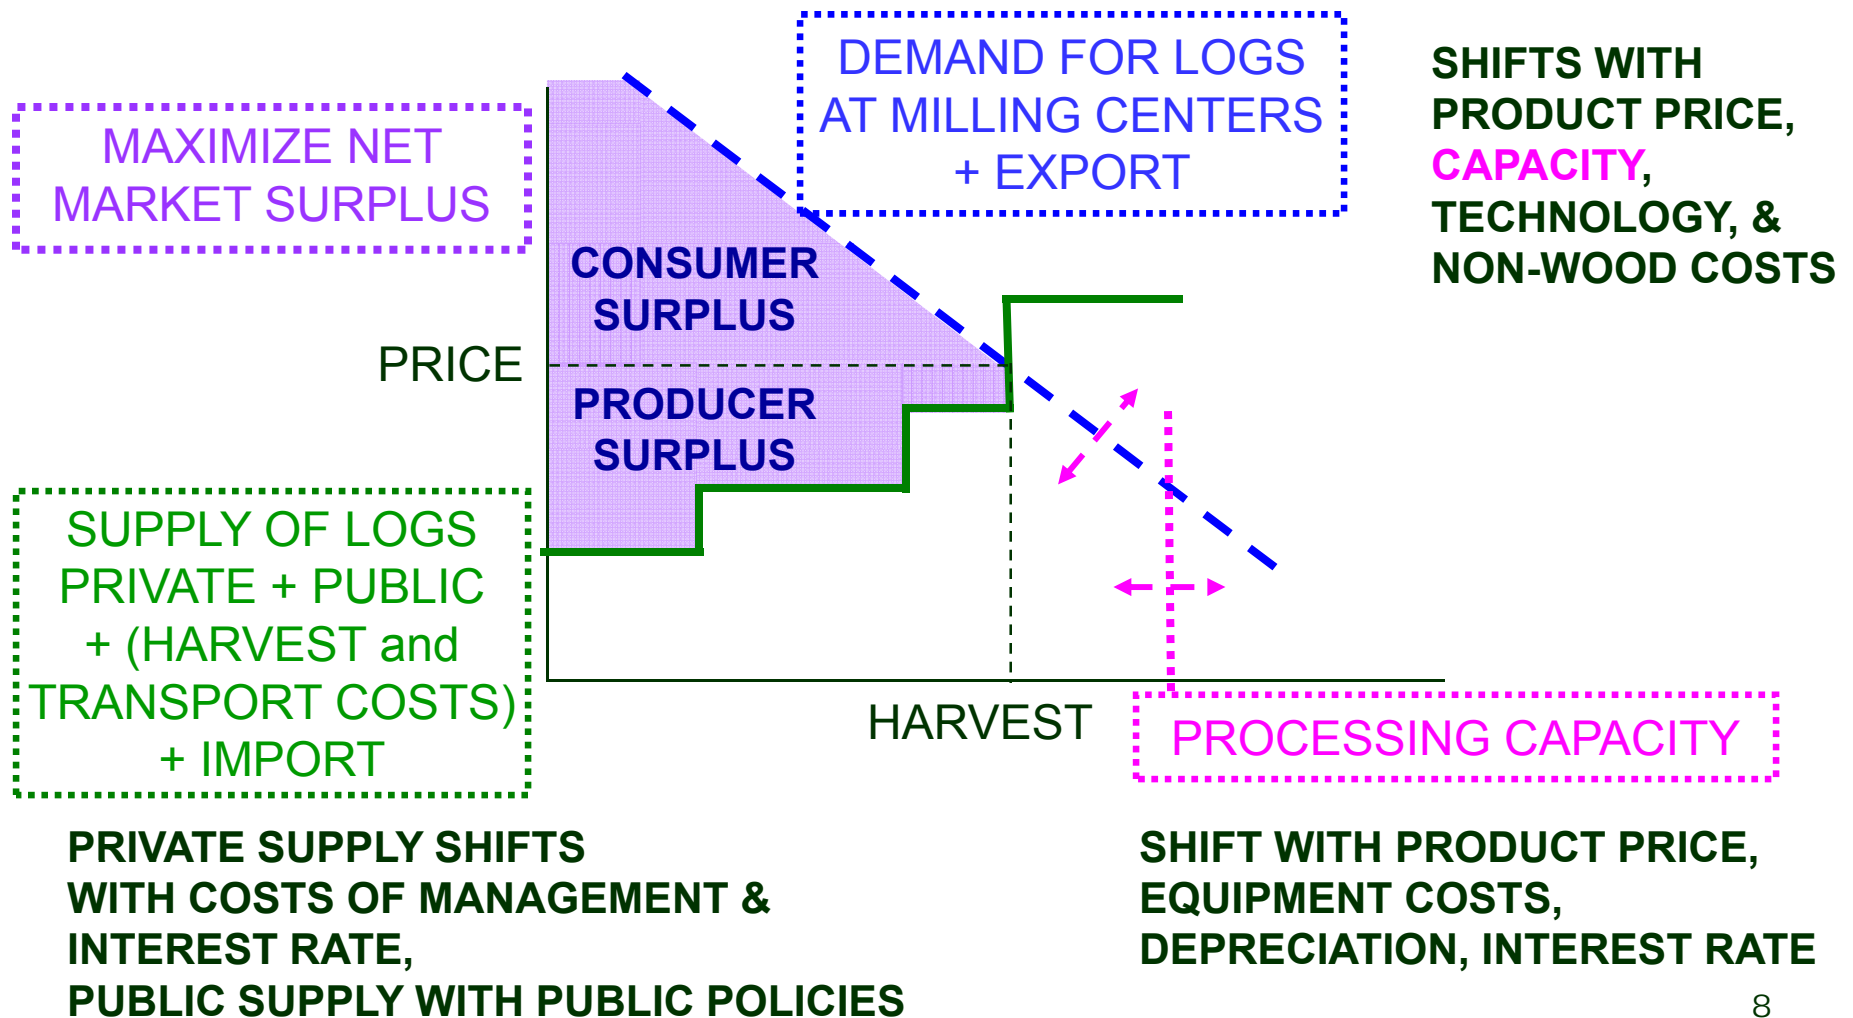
MAXIMIZE NET MARKET SURPLUS

DEMAND FOR LOGS AT MILLING CENTERS + EXPORT

SHIFTS WITH PRODUCT PRICE, CAPACITY, TECHNOLOGY, & NON-WOOD COSTS

CONSUMER SURPLUS

PRICE

PRODUCER SURPLUS

SUPPLY OF LOGS PRIVATE + PUBLIC + (HARVEST and TRANSPORT COSTS) + IMPORT

HARVEST

PROCESSING CAPACITY

PRIVATE SUPPLY SHIFTS WITH COSTS OF MANAGEMENT & INTEREST RATE, PUBLIC SUPPLY WITH PUBLIC POLICIES

SHIFT WITH PRODUCT PRICE, EQUIPMENT COSTS, DEPRECIATION, INTEREST RATE

8